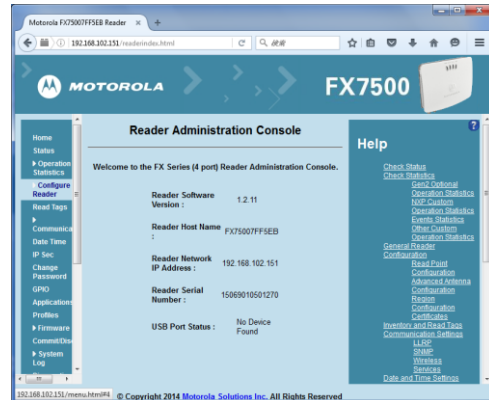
Motorola FX75007FF5EB Reader ×  +

192.168.102.151/readerindex.html  C  搜索

MOTOROLA

FX7500

Home
Status
▸ Operation Statistics
Configure Reader
Read Tags
▸ Communica
Date Time
IP Sec
Change Password
GPIO
Applications
Profiles
▸ Firmware
Commit/Disc
▸ System Log

Reader Administration Console

Welcome to the FX Series (4 port) Reader Administration Console.

| | |
|---|---|
| Reader Software Version : | 1.2.11 |
| Reader Host Name : | FX75007FF5EB |
| Reader Network IP Address : | 192.168.102.151 |
| Reader Serial Number : | 15069010501270 |
| USB Port Status : | No Device Found |

Help

Check Status
Check Statistics
Gen2 Optional Operation Statistics
NXP Custom Operation Statistics
Events Statistics
Other Custom Operation Statistics
General Reader Configuration
Read Point Configuration
Advanced Antenna Configuration
Region Configuration
Certificates
Inventory and Read Tags
Communication Settings
LLRP
SNMP
Wireless
Services
Date and Time Settings

192.168.102.151/menu.html#4

© Copyright 2014 Motorola Solutions Inc. All Rights Reserved